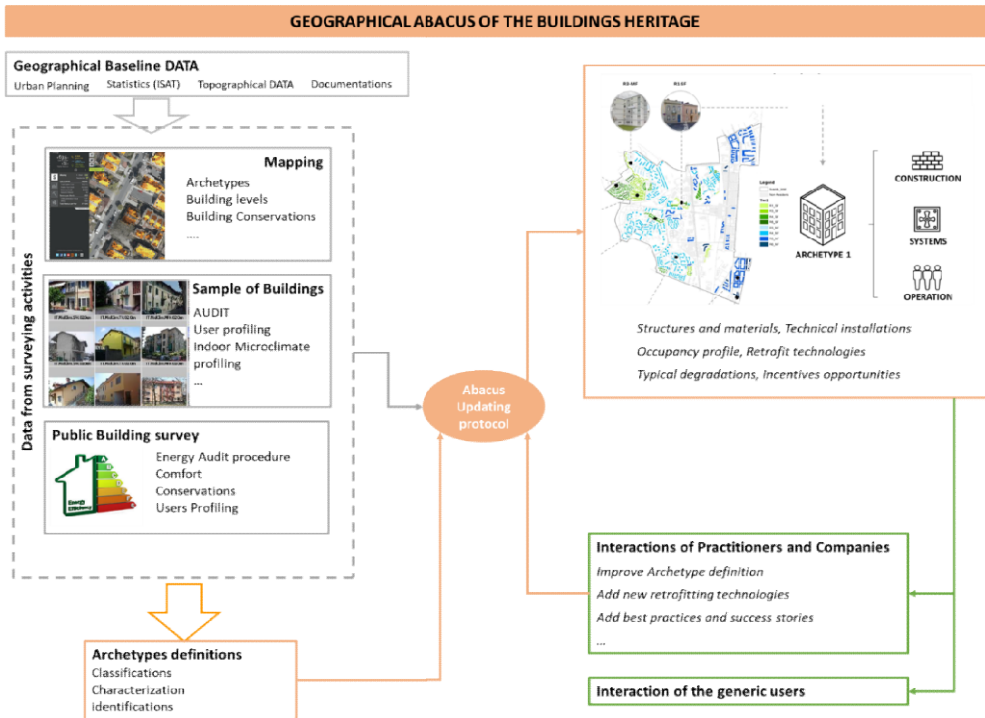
GEOGRAPHICAL ABACUS OF THE BUILDINGS HERITAGE

Geographical Baseline DATA
Urban Planning Statistics (ISAT) Topographical DATA Documentations

Data from surveying activities

Mapping
Archetypes
Building levels
Building Conservations
....

Sample of Buildings
AUDIT
User profiling
Indoor Microclimate profiling
...

Public Building survey
Energy Audit procedure
Comfort
Conservations
Users Profiling

Archetypes definitions
Classifications
Characterization
identifications

Abacus Updating protocol

ARCHETYPE 1
CONSTRUCTION
SYSTEMS
OPERATION

Structures and materials, Technical installations
Occupancy profile, Retrofit technologies
Typical degradations, Incentives opportunities

Interactions of Practitioners and Companies
Improve Archetype definition
Add new retrofitting technologies
Add best practices and success stories
...

Interaction of the generic users